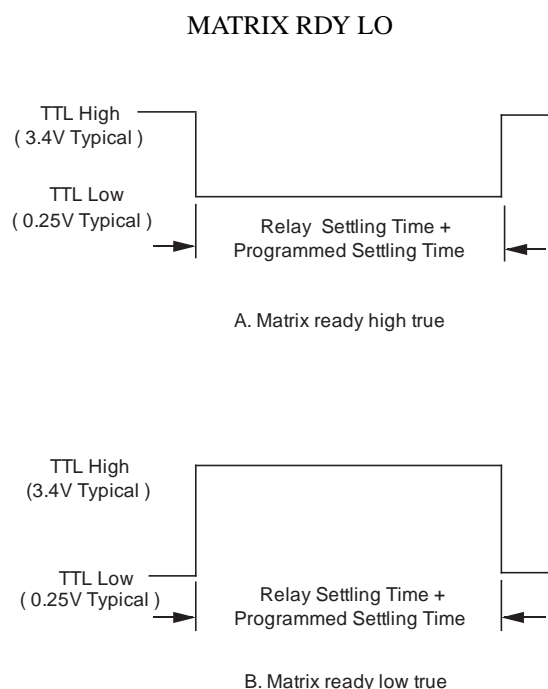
MATRIX RDY LO

TTL High
( 3.4V Typical )

TTL Low
( 0.25V Typical )

Relay Settling Time +
Programmed Settling Time

A. Matrix ready high true

TTL High
(3.4V Typical )

TTL Low
( 0.25V Typical )

Relay Settling Time +
Programmed Settling Time

B. Matrix ready low true